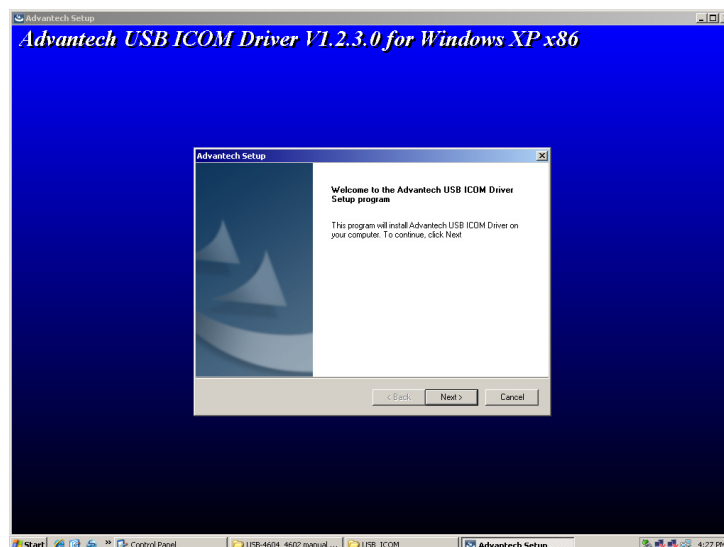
Advantech Setup

Advantech USB ICOM Driver V1.2.3.0 for Windows XP x86

Advantech Setup

Welcome to the Advantech USB ICOM Driver Setup program

This program will install Advantech USB ICOM Driver on your computer. To continue, click Next

< Back | Next > | Cancel

Start | Control Panel | USB-4604_4602 manual ... | USB_ICOM | Advantech Setup | 4:27 PM